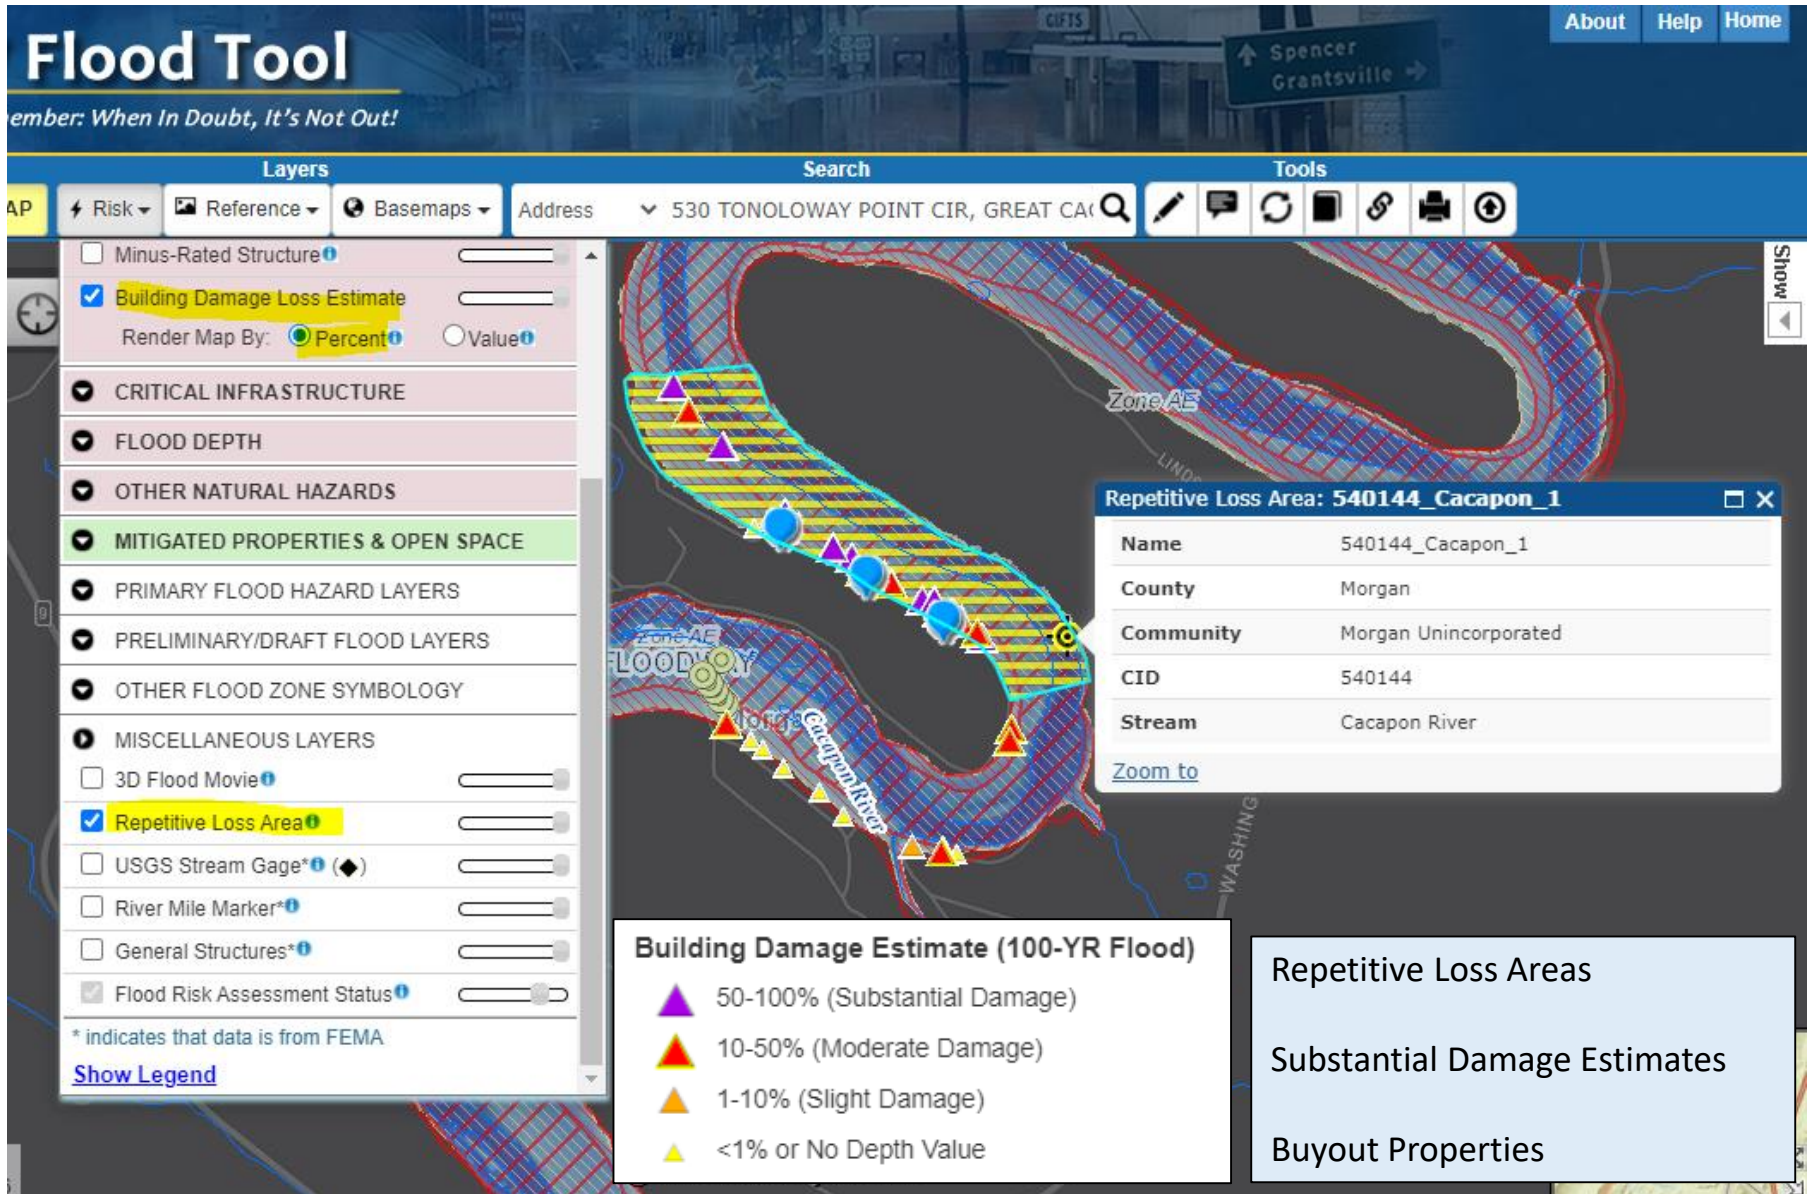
Flood Tool
ember: When In Doubt, It's Not Out!

GIFTS
Spencer
Grantsville

About Help Home

Layers Search Tools

AP Risk Reference Basemaps Address 530 TONOLOWAY POINT CIR, GREAT CA

Minus-Rated Structure
Building Damage Loss Estimate
Render Map By: Percent Value
CRITICAL INFRASTRUCTURE
FLOOD DEPTH
OTHER NATURAL HAZARDS
MITIGATED PROPERTIES & OPEN SPACE
PRIMARY FLOOD HAZARD LAYERS
PRELIMINARY/DRAFT FLOOD LAYERS
OTHER FLOOD ZONE SYMBOLOGY
MISCELLANEOUS LAYERS
3D Flood Movie
Repetitive Loss Area
USGS Stream Gage* (◆)
River Mile Marker*
General Structures*
Flood Risk Assessment Status
* indicates that data is from FEMA
Show Legend

Show

Zone AE
Zone AE
FLOODWAY
Cacapon River
WASHING

Repetitive Loss Area: 540144_Cacapon_1

| Name | 540144_Cacapon_1 |
|---|---|
| County | Morgan |
| Community | Morgan Unincorporated |
| CID | 540144 |
| Stream | Cacapon River |

Zoom to

Building Damage Estimate (100-YR Flood)
50-100% (Substantial Damage)
10-50% (Moderate Damage)
1-10% (Slight Damage)
<1% or No Depth Value

Repetitive Loss Areas

Substantial Damage Estimates

Buyout Properties